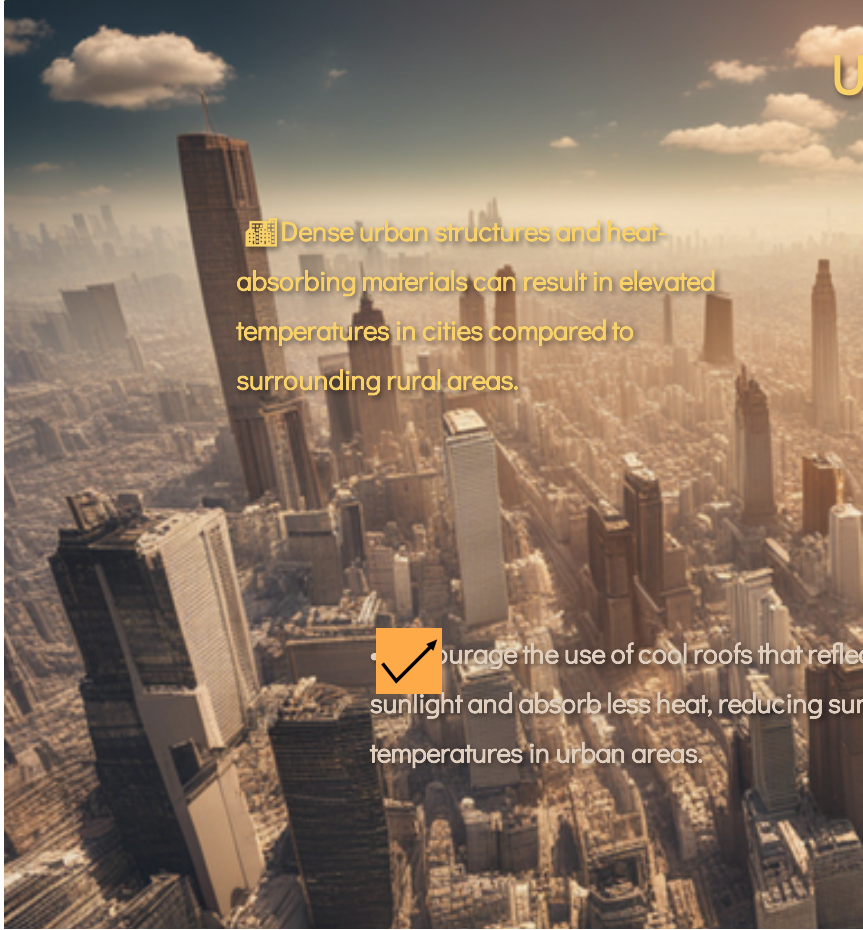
U

🏢Dense urban structures and heat-absorbing materials can result in elevated temperatures in cities compared to surrounding rural areas.

• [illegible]ourage the use of cool roofs that refle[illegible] sunlight and absorb less heat, reducing sur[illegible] temperatures in urban areas.